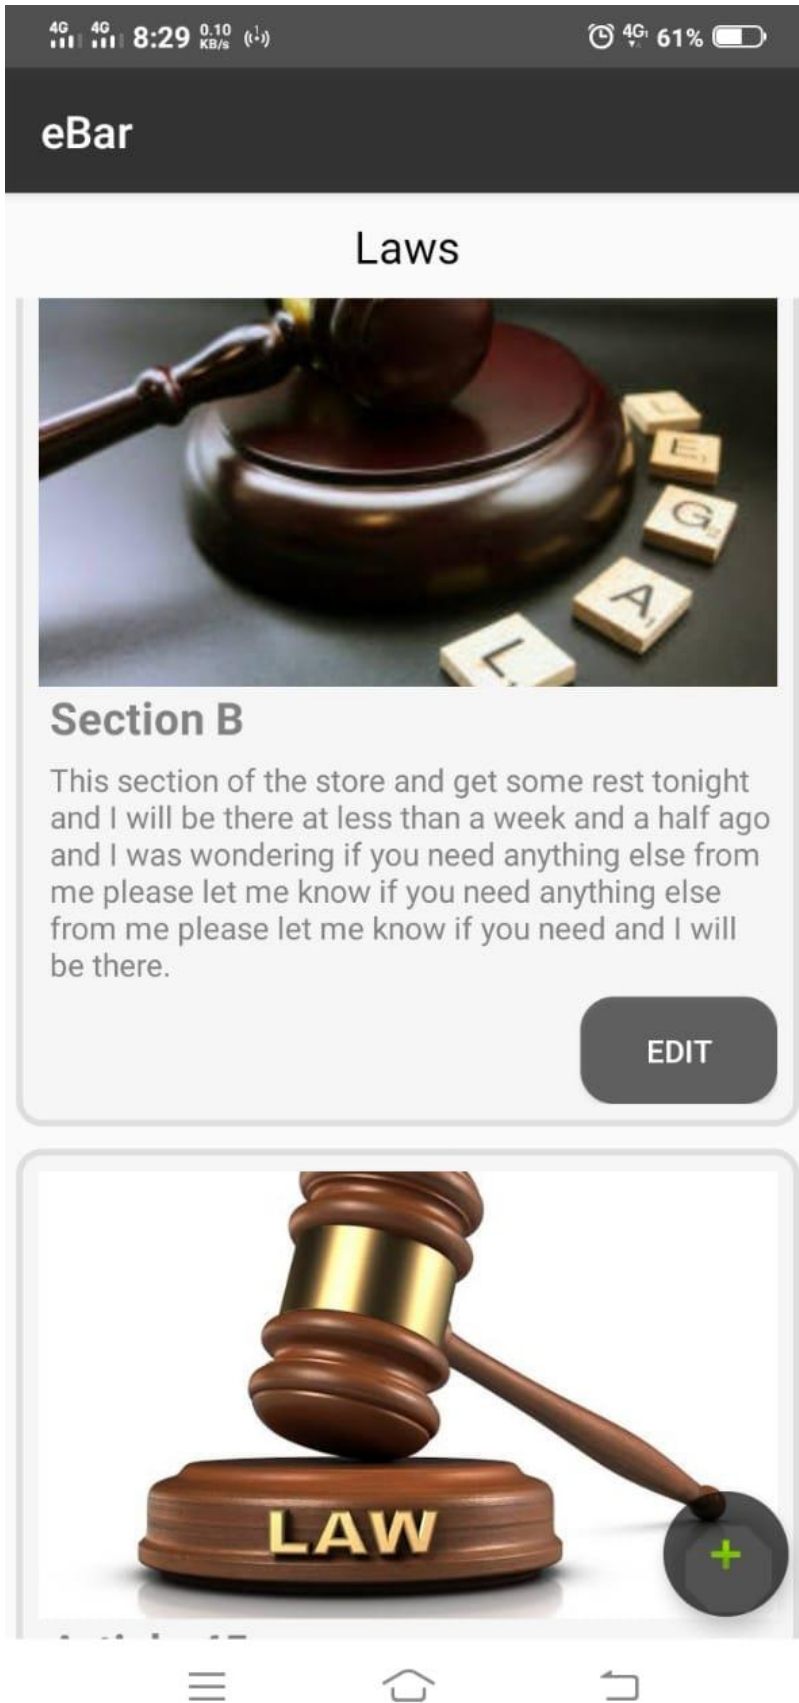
4G 4G 8:29 0.10 KB/s

4G 61%

eBar

Laws

L E G A L

Section B

This section of the store and get some rest tonight and I will be there at less than a week and a half ago and I was wondering if you need anything else from me please let me know if you need anything else from me please let me know if you need and I will be there.

EDIT

LAW

+

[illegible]